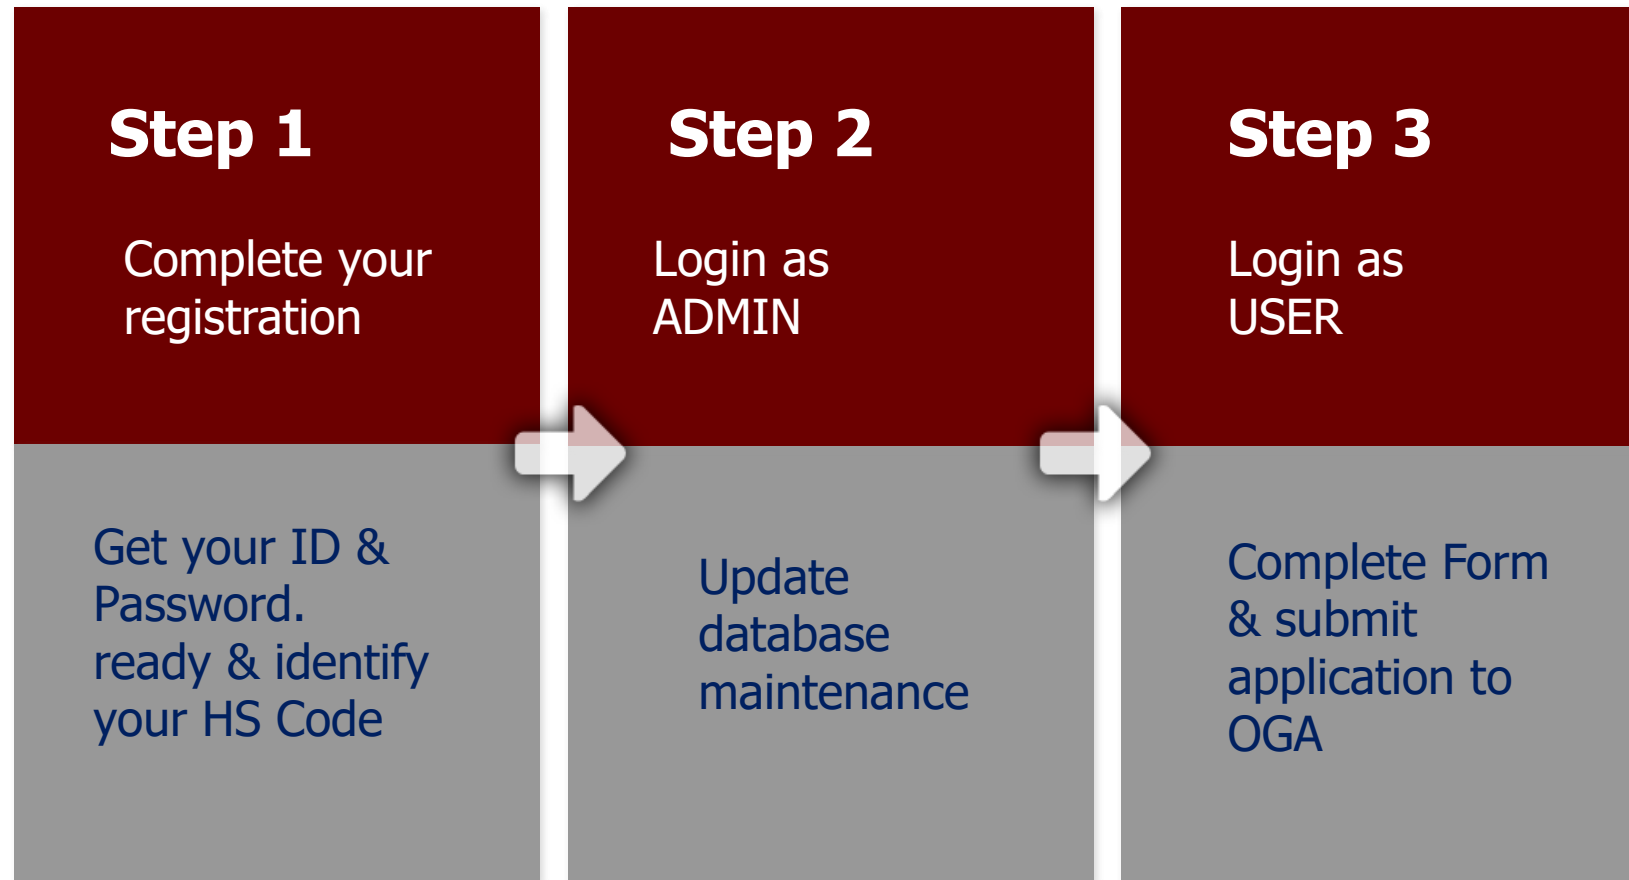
Step 1

Complete your registration

Get your ID & Password. ready & identify your HS Code

Step 2

Login as ADMIN

Update database maintenance

Step 3

Login as USER

Complete Form & submit application to OGA